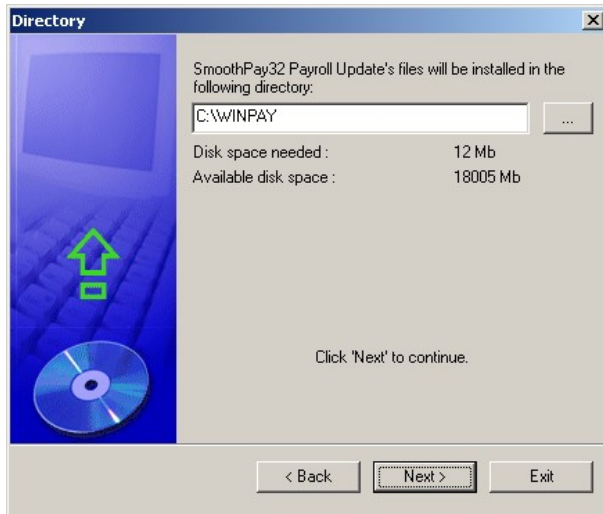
Directory

SmoothPay32 Payroll Update's files will be installed in the following directory:

C:\WINPAY

...

| | |
|---|---|
| Disk space needed : | 12 Mb |
| Available disk space : | 18005 Mb |

Click 'Next' to continue.

< Back

Next >

Exit